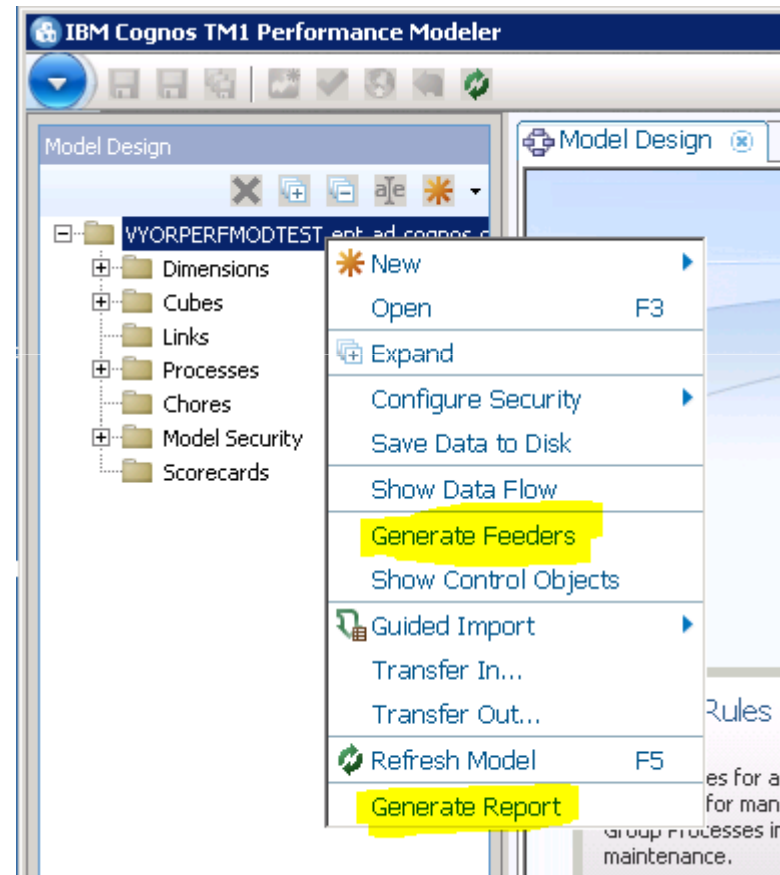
IBM Cognos TM1 Performance Modeler

Model Design

Model Design

VYORPERFMODTEST.ent.ad.cognos.c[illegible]

Dimensions
Cubes
Links
Processes
Chores
Model Security
Scorecards

New
Open F3
Expand
Configure Security
Save Data to Disk
Show Data Flow
Generate Feeders
Show Control Objects
Guided Import
Transfer In...
Transfer Out...
Refresh Model F5
Generate Report

Rules
es for a
for man
Group Processes in
maintenance.